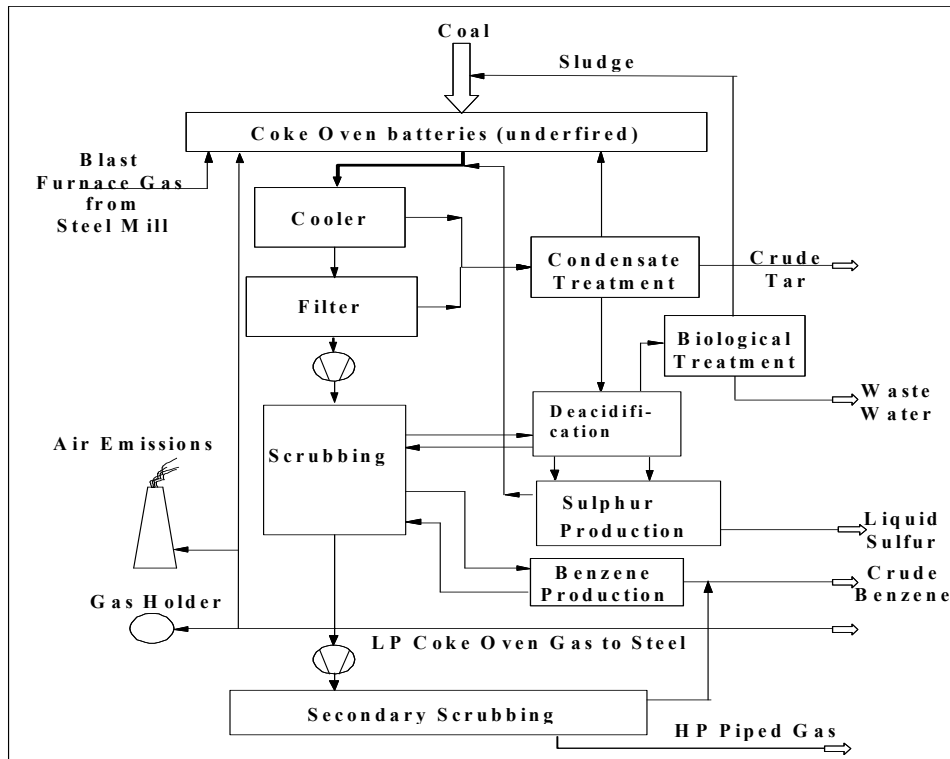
Coal

Sludge

Coke Oven batteries (underfired)

Blast Furnace Gas from Steel Mill

Cooler

Filter

Condensate Treatment

Crude Tar

Biological Treatment

Waste Water

Air Emissions

Scrubbing

Deacidification

Sulphur Production

Liquid Sulfur

Benzene Production

Crude Benzene

Gas Holder

LP Coke Oven Gas to Steel

Secondary Scrubbing

HP Piped Gas